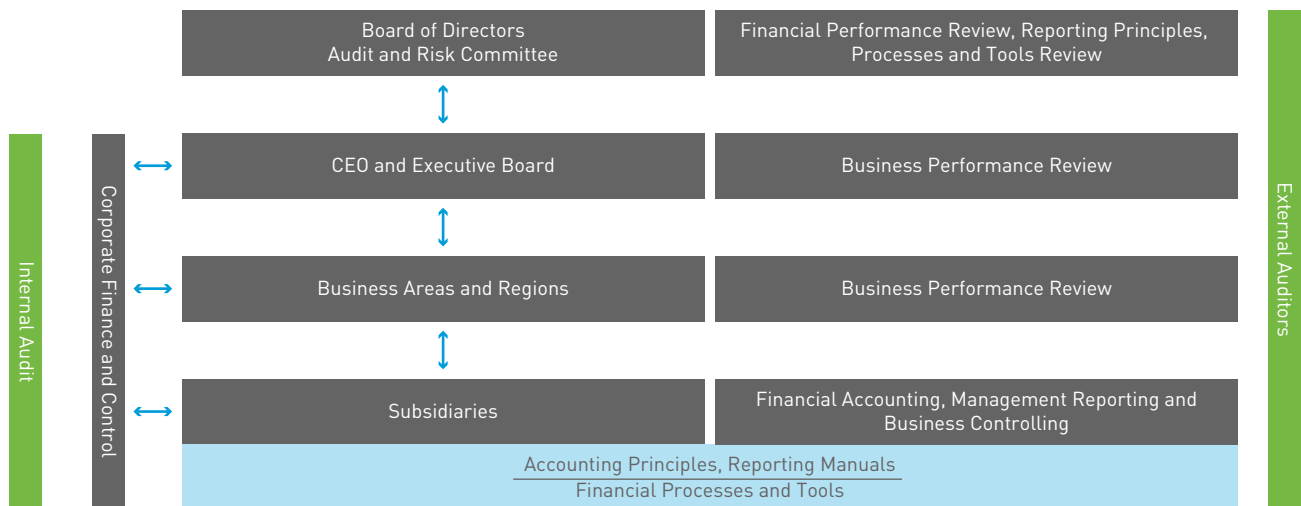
Board of Directors
Audit and Risk Committee

Financial Performance Review, Reporting Principles, Processes and Tools Review

Internal Audit

Corporate Finance and Control

CEO and Executive Board

Business Performance Review

Business Areas and Regions

Business Performance Review

Subsidiaries

Financial Accounting, Management Reporting and Business Controlling

Accounting Principles, Reporting Manuals

Financial Processes and Tools

External Auditors